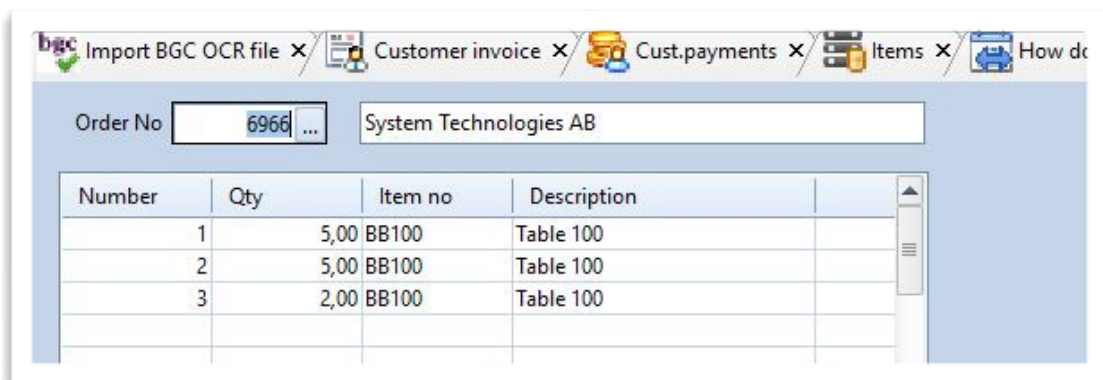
bgc Import BGC OCR file × Customer invoice × Cust.payments × Items × How do

Order No 6966 ... System Technologies AB

| Number | Qty | Item no | Description |
|---|---|---|---|
| 1 | 5,00 | BB100 | Table 100 |
| 2 | 5,00 | BB100 | Table 100 |
| 3 | 2,00 | BB100 | Table 100 |